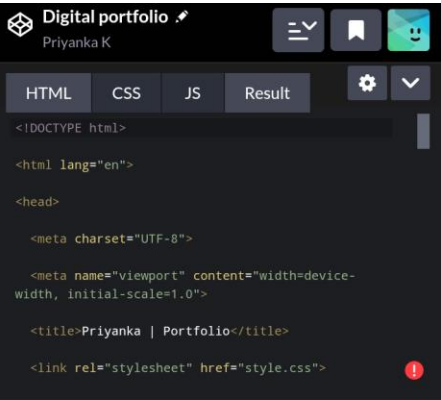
Digital portfolio
Priyanka K

HTML CSS JS Result

<!DOCTYPE html>

<html lang="en">

<head>

<meta charset="UTF-8">

<meta name="viewport" content="width=device-width, initial-scale=1.0">

<title>Priyanka | Portfolio</title>

<link rel="stylesheet" href="style.css">